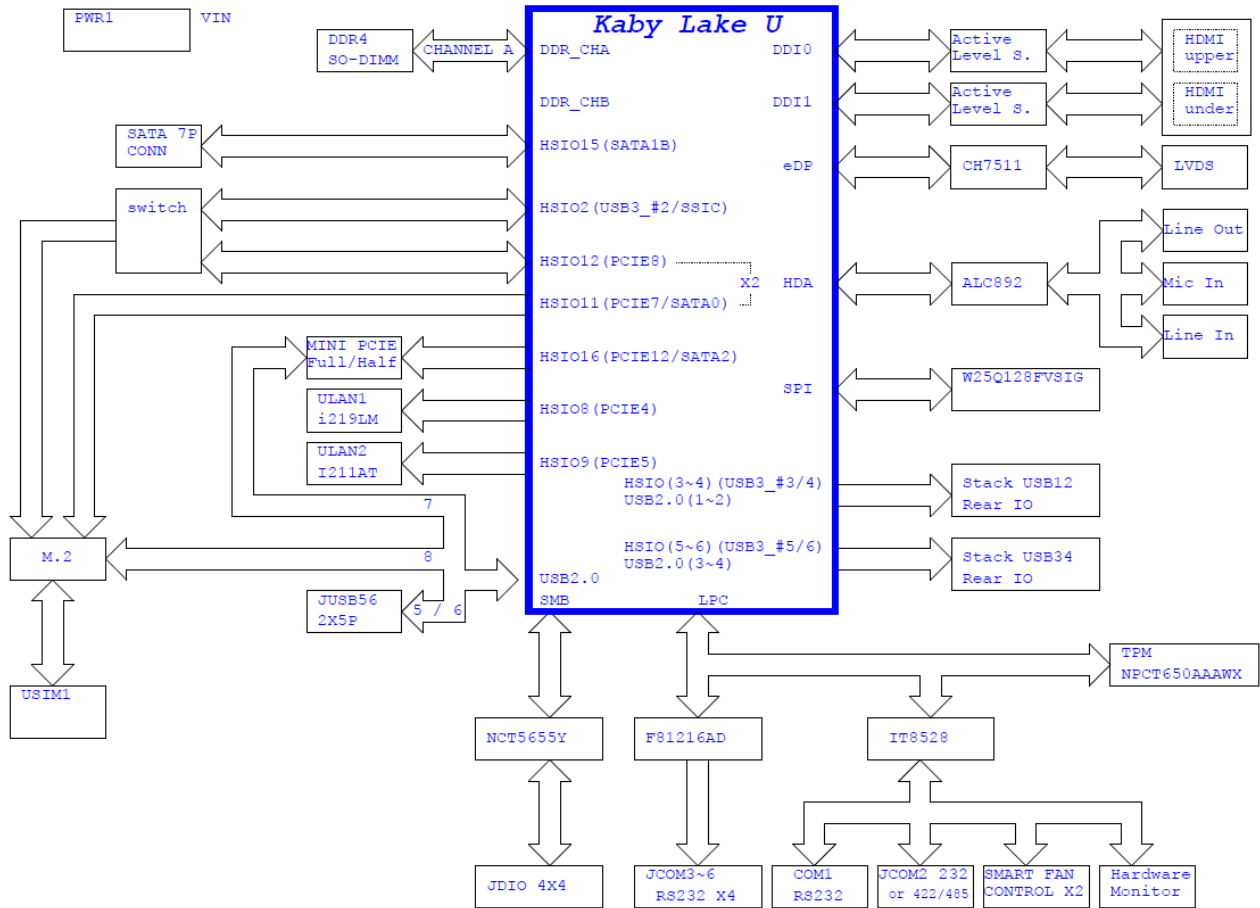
PWR1 VIN

DDR4 SO-DIMM

CHANNEL A

Kaby Lake U

DDR_CHA

DDR_CHB

HSIO15(SATA1B)

HSIO2(USB3_#2/SSIC)

HSIO12(PCIE8)

X2

HSIO11(PCIE7/SATA0)

HSIO16(PCIE12/SATA2)

HSIO8(PCIE4)

HSIO9(PCIE5)

HSIO(3~4)(USB3_#3/4)
USB2.0(1~2)

HSIO(5~6)(USB3_#5/6)
USB2.0(3~4)

USB2.0

SMB

LPC

DDI0

DDI1

eDP

HDA

SPI

Active Level S.

Active Level S.

HDMI upper

HDMI under

CH7511

LVDS

ALC892

Line Out

Mic In

Line In

W25Q128FVSIG

Stack USB12 Rear IO

Stack USB34 Rear IO

SATA 7P CONN

switch

MINI PCIE Full/Half

ULAN1 i219LM

ULAN2 I211AT

7

8

M.2

JUSB56 2X5P

5 / 6

USIM1

TPM NPCT650AAAWX

NCT5655Y

F81216AD

IT8528

JDIO 4X4

JCOM3~6 RS232 X4

COM1 RS232

JCOM2 232 or 422/485

SMART FAN CONTROL X2

Hardware Monitor